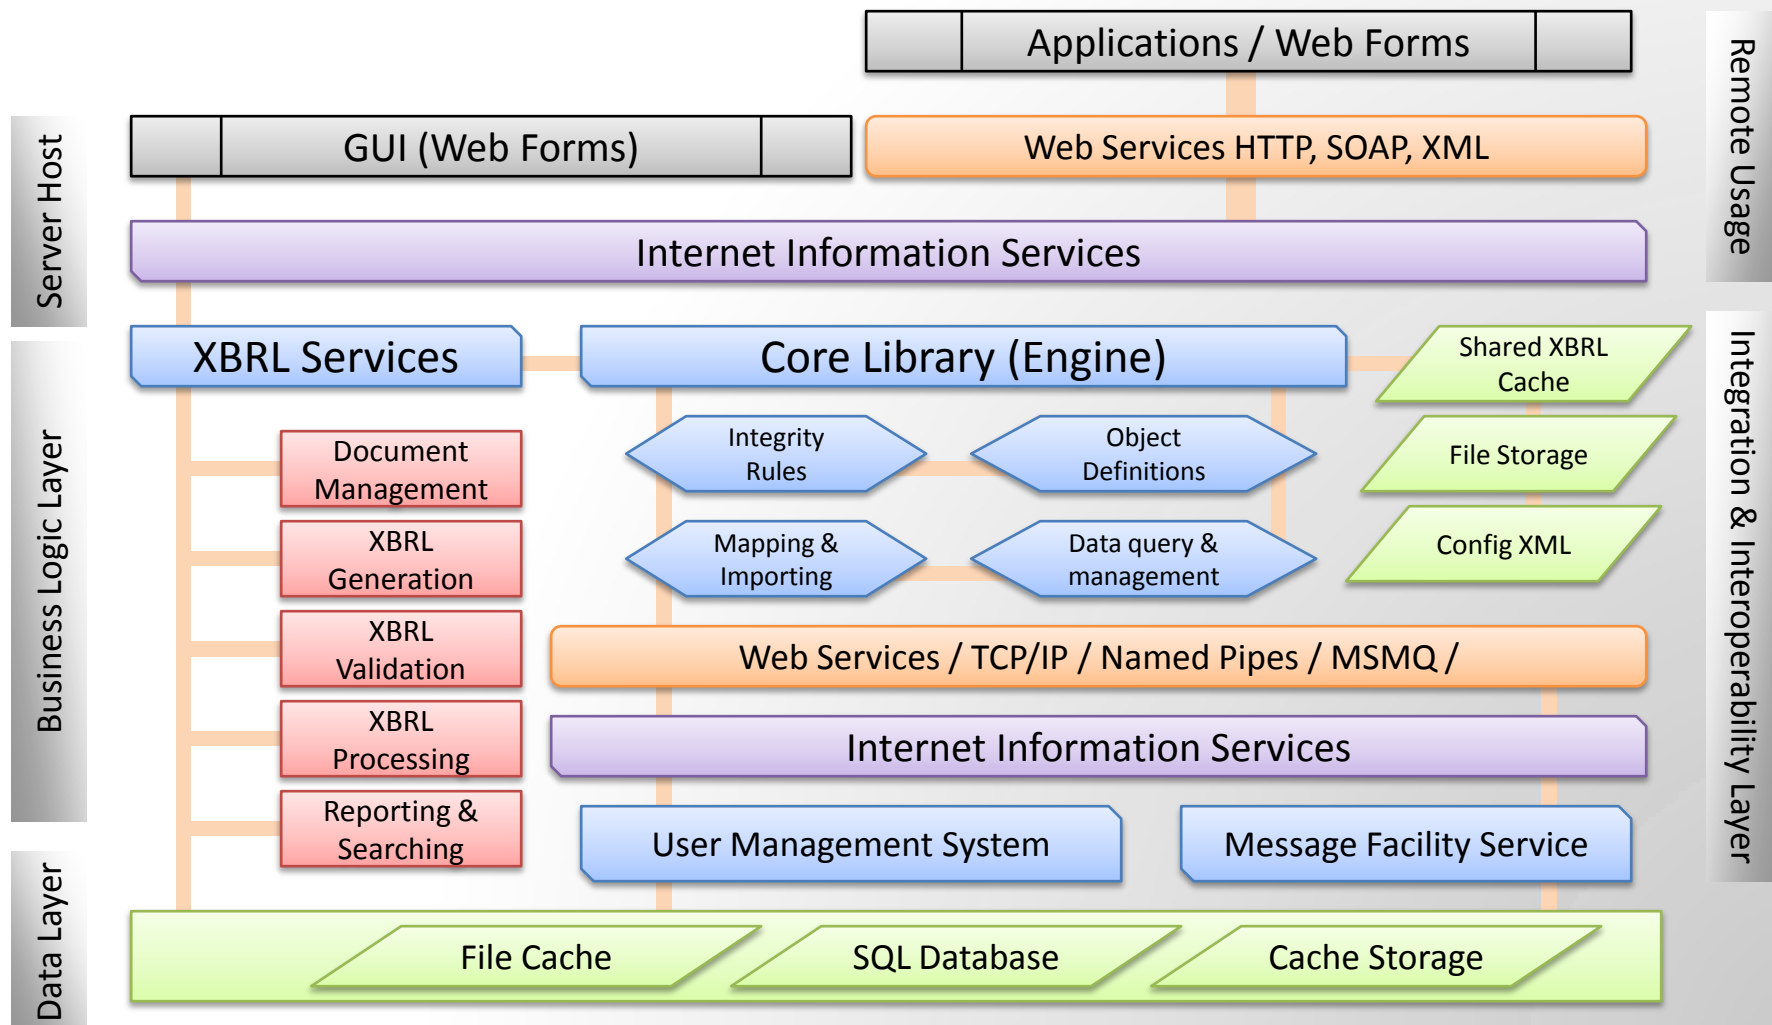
Applications / Web Forms

Remote Usage

Server Host

GUI (Web Forms)

Web Services HTTP, SOAP, XML

Internet Information Services

Business Logic Layer

XBRL Services

Core Library (Engine)

Shared XBRL Cache

Integration & Interoperability Layer

Document Management

Integrity Rules

Object Definitions

File Storage

XBRL Generation

Mapping & Importing

Data query & management

Config XML

XBRL Validation

Web Services / TCP/IP / Named Pipes / MSMQ /

XBRL Processing

Internet Information Services

Reporting & Searching

User Management System

Message Facility Service

Data Layer

File Cache

SQL Database

Cache Storage